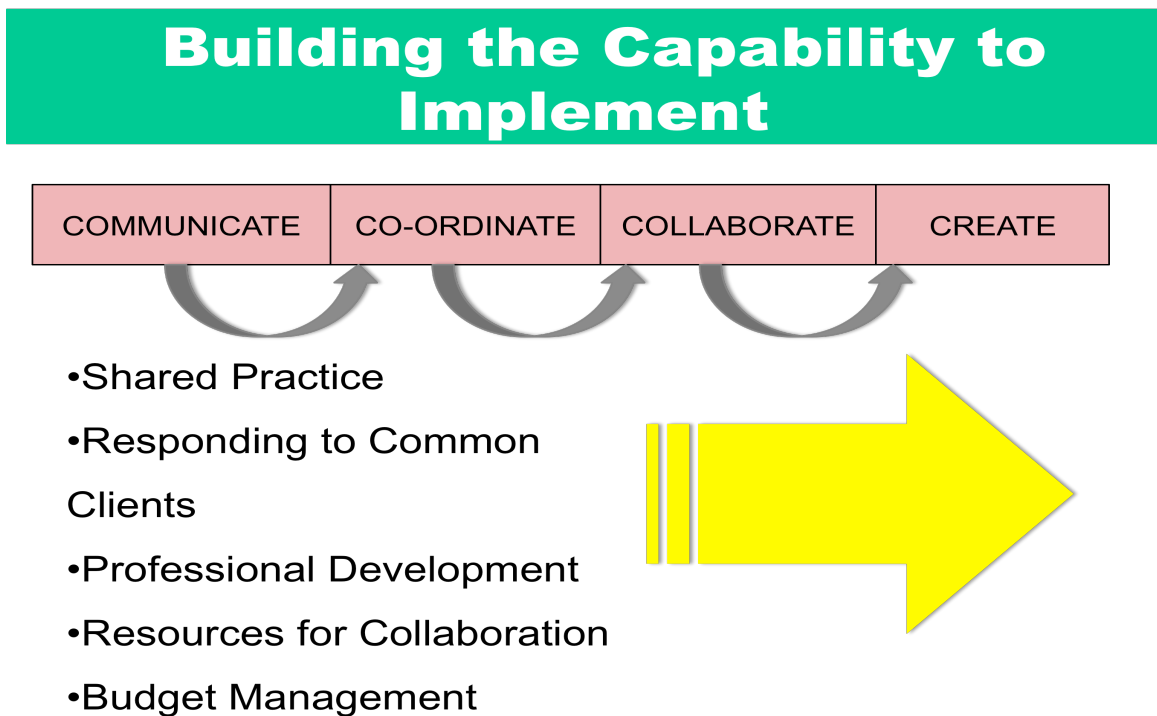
Building the Capability to Implement

| COMMUNICATE | CO-ORDINATE | COLLABORATE | CREATE |
|---|---|---|---|

•Shared Practice

•Responding to Common Clients

•Professional Development

•Resources for Collaboration

•Budget Management